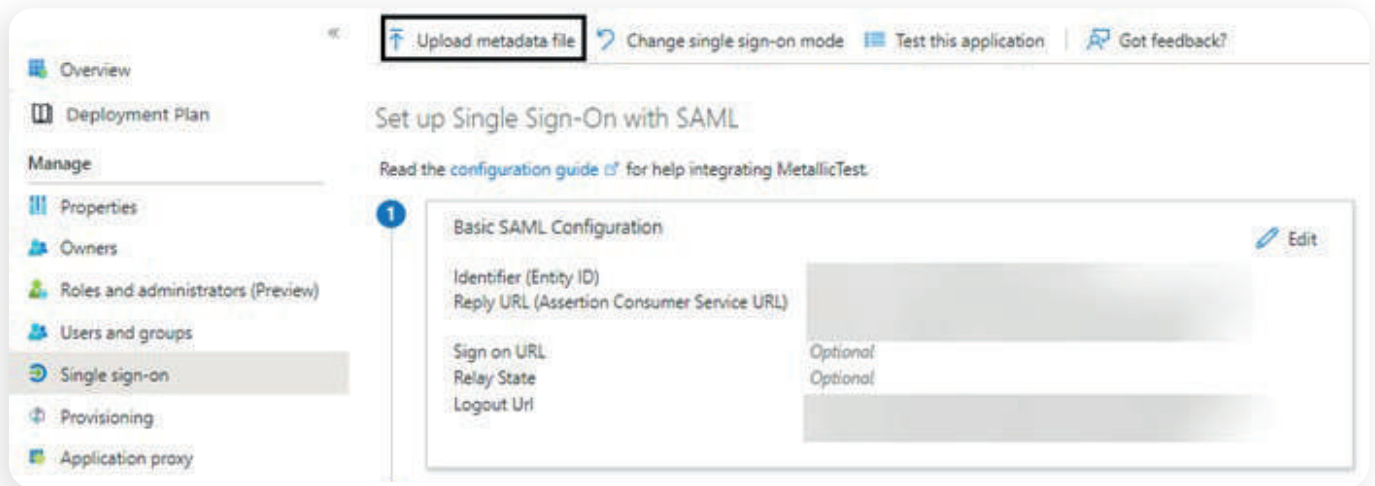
«

Overview

Deployment Plan

Manage

Properties

Owners

Roles and administrators (Preview)

Users and groups

Single sign-on

Provisioning

Application proxy

Upload metadata file | Change single sign-on mode | Test this application | Got feedback?

Set up Single Sign-On with SAML

Read the configuration guide for help integrating MetallicTest.

1

Basic SAML Configuration

Edit

Identifier (Entity ID)
Reply URL (Assertion Consumer Service URL)

Sign on URL Optional
Relay State Optional
Logout Url